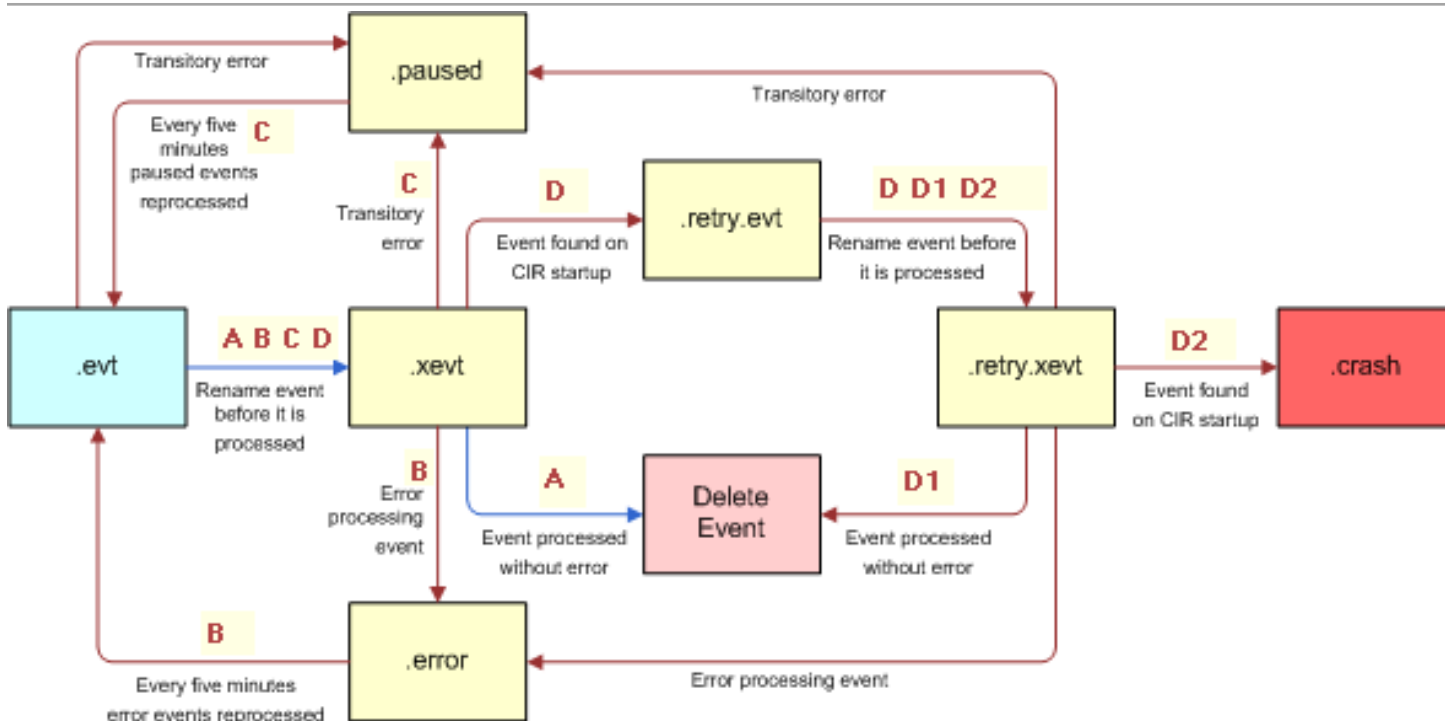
Transitory error

.paused

Transitory error

Every five minutes paused events reprocessed

C

C

Transitory error

D

Event found on CIR startup

.retry.evt

D D1 D2

Rename event before it is processed

.evt

A B C D

Rename event before it is processed

.xevt

.retry.xevt

D2

Event found on CIR startup

.crash

B

Error processing event

A

Event processed without error

Delete Event

D1

Event processed without error

B

Every five minutes error events reprocessed

.error

Error processing event